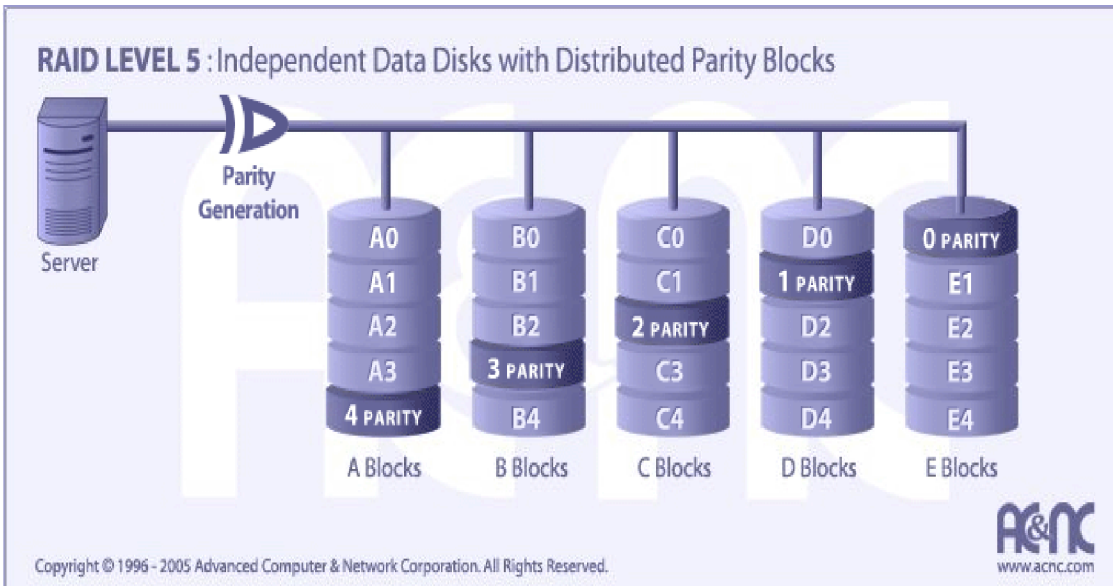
RAID LEVEL 5 : Independent Data Disks with Distributed Parity Blocks

Server

Parity Generation

| A0 | B0 | C0 | D0 | 0 PARITY |
|---|---|---|---|---|
| A1 | B1 | C1 | 1 PARITY | E1 |
| A2 | B2 | 2 PARITY | D2 | E2 |
| A3 | 3 PARITY | C3 | D3 | E3 |
| 4 PARITY | B4 | C4 | D4 | E4 |
| A Blocks | B Blocks | C Blocks | D Blocks | E Blocks |

A&NC
www.acnc.com

Copyright © 1996 - 2005 Advanced Computer & Network Corporation. All Rights Reserved.